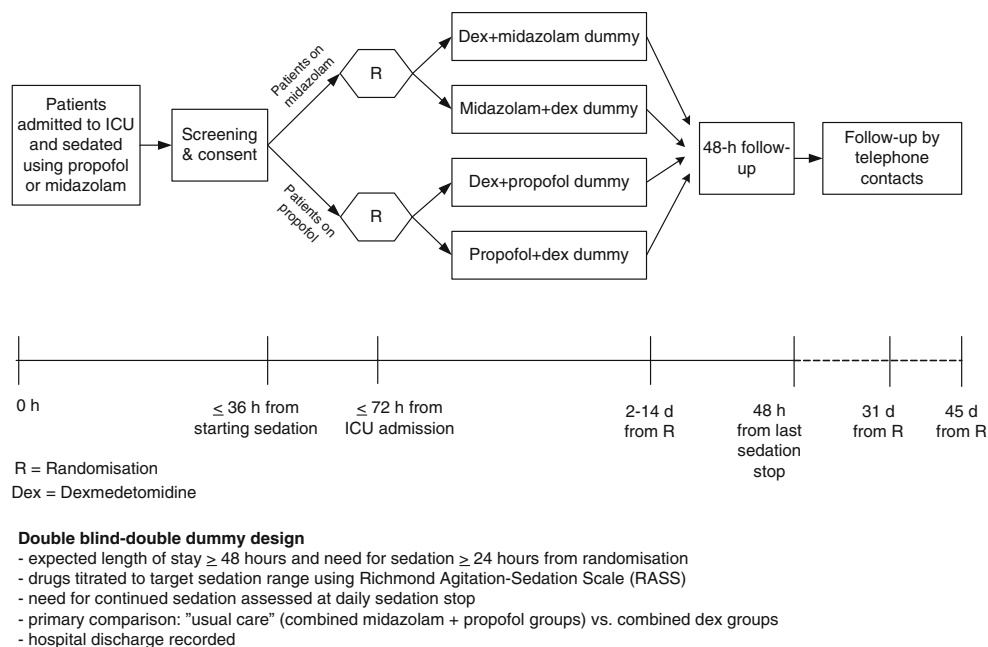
Patients admitted to ICU and sedated using propofol or midazolam

Screening & consent

Patients on midazolam

Patients on propofol

R

R

Dex+midazolam dummy

Midazolam+dex dummy

Dex+propofol dummy

Propofol+dex dummy

48-h follow-up

Follow-up by telephone contacts

0 h

$\leq$ 36 h from starting sedation

$\leq$ 72 h from ICU admission

2-14 d from R

48 h from last sedation stop

31 d from R

45 d from R

R = Randomisation

Dex = Dexmedetomidine

**Double blind-double dummy design**
- expected length of stay $\geq$ 48 hours and need for sedation $\geq$ 24 hours from randomisation
- drugs titrated to target sedation range using Richmond Agitation-Sedation Scale (RASS)
- need for continued sedation assessed at daily sedation stop
- primary comparison: "usual care" (combined midazolam + propofol groups) vs. combined dex groups
- hospital discharge recorded